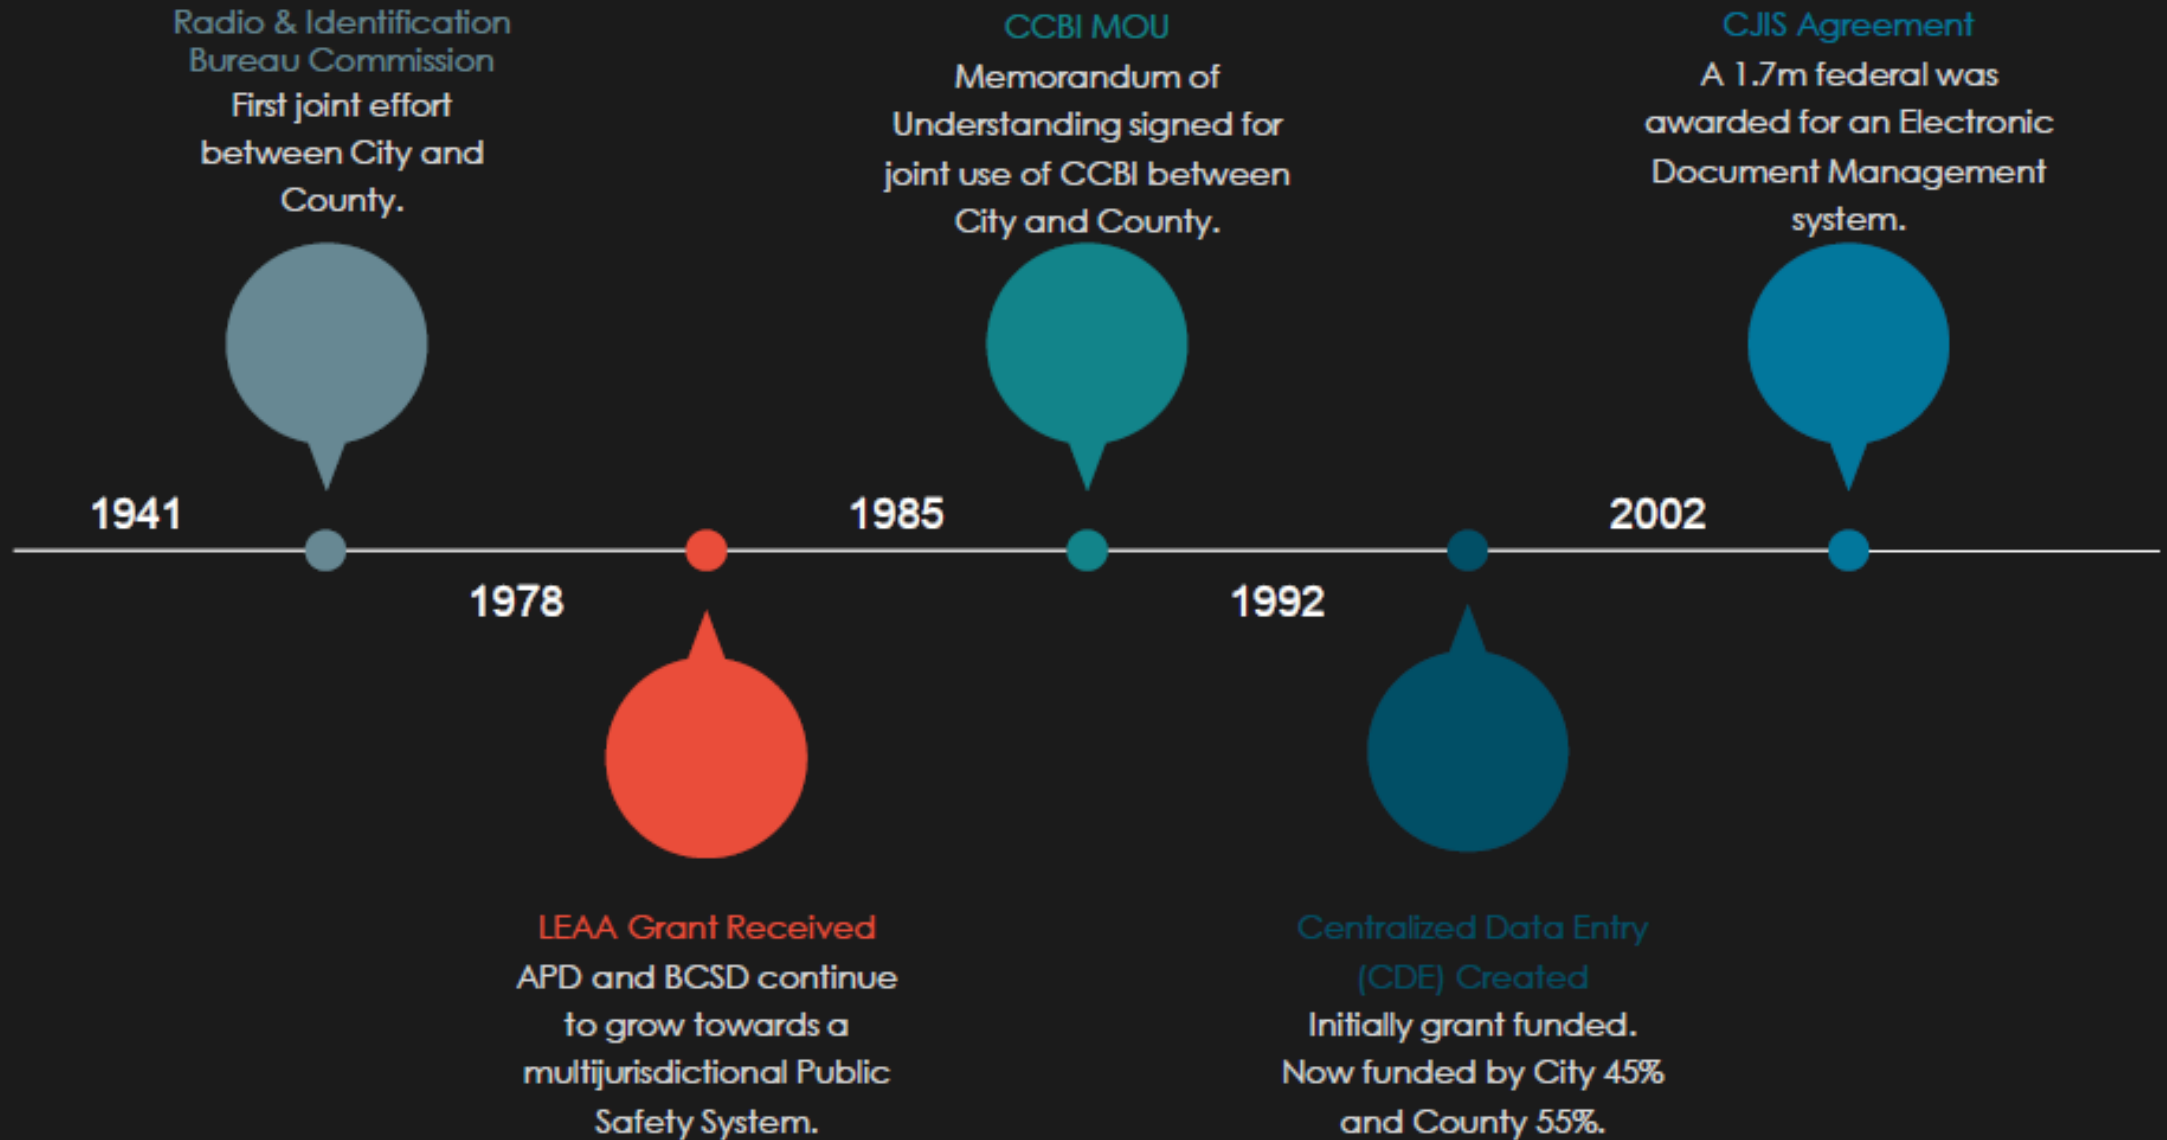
Radio & Identification Bureau Commission
First joint effort between City and County.

CCBI MOU
Memorandum of Understanding signed for joint use of CCBI between City and County.

CJIS Agreement
A 1.7m federal was awarded for an Electronic Document Management system.

1941

1985

2002

1978

1992

LEAA Grant Received
APD and BCSD continue to grow towards a multijurisdictional Public Safety System.

Centralized Data Entry (CDE) Created
Initially grant funded. Now funded by City 45% and County 55%.